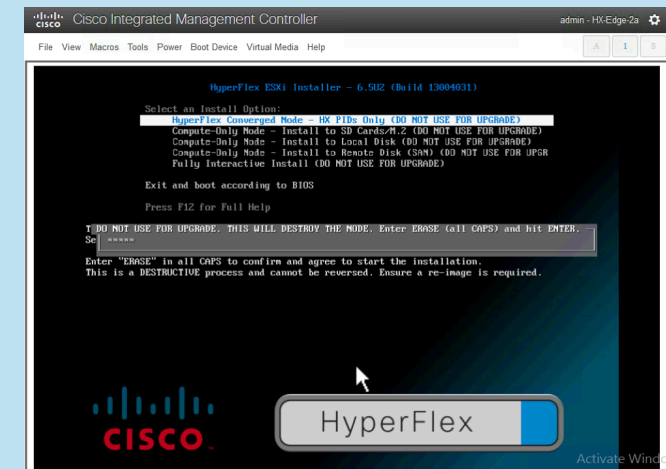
cisco Cisco Integrated Management Controller

admin - HX-Edge-2a

File View Macros Tools Power Boot Device Virtual Media Help

A 1 S

HyperFlex ESXi Installer - 6.5U2 (Build 13004031)

Select an Install Option:
HyperFlex Converged Node - HX PIDs Only (DO NOT USE FOR UPGRADE)
Compute-Only Node - Install to SD Cards/M.2 (DO NOT USE FOR UPGRADE)
Compute-Only Node - Install to Local Disk (DO NOT USE FOR UPGRADE)
Compute-Only Node - Install to Remote Disk (SAN) (DO NOT USE FOR UPGR
Fully Interactive Install (DO NOT USE FOR UPGRADE)

Exit and boot according to BIOS

Press F12 for Full Help

T DO NOT USE FOR UPGRADE. THIS WILL DESTROY THE NODE. Enter ERASE (all CAPS) and hit ENTER.
Se *****

Enter "ERASE" in all CAPS to confirm and agree to start the installation.
This is a DESTRUCTIVE process and cannot be reversed. Ensure a re-image is required.

CISCO

HyperFlex

Activate Windo